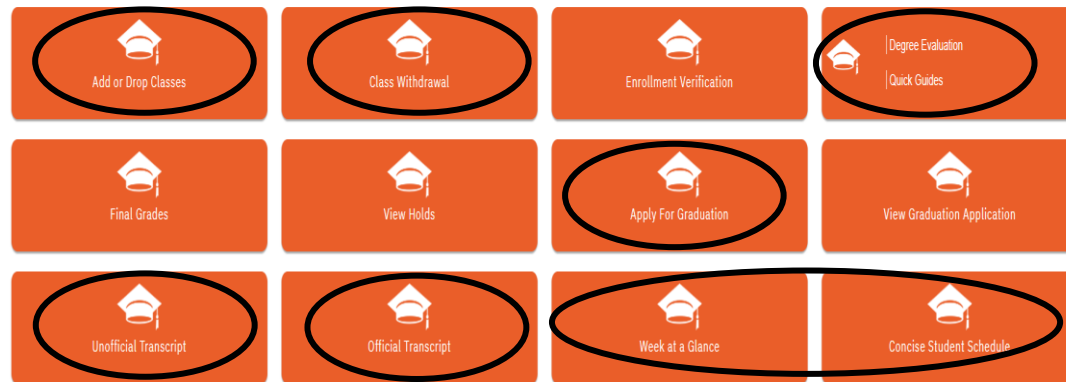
Add or Drop Classes

Class Withdrawal

Enrollment Verification

Degree Evaluation

Quick Guides

Final Grades

View Holds

Apply For Graduation

View Graduation Application

Unofficial Transcript

Official Transcript

Week at a Glance

Concise Student Schedule